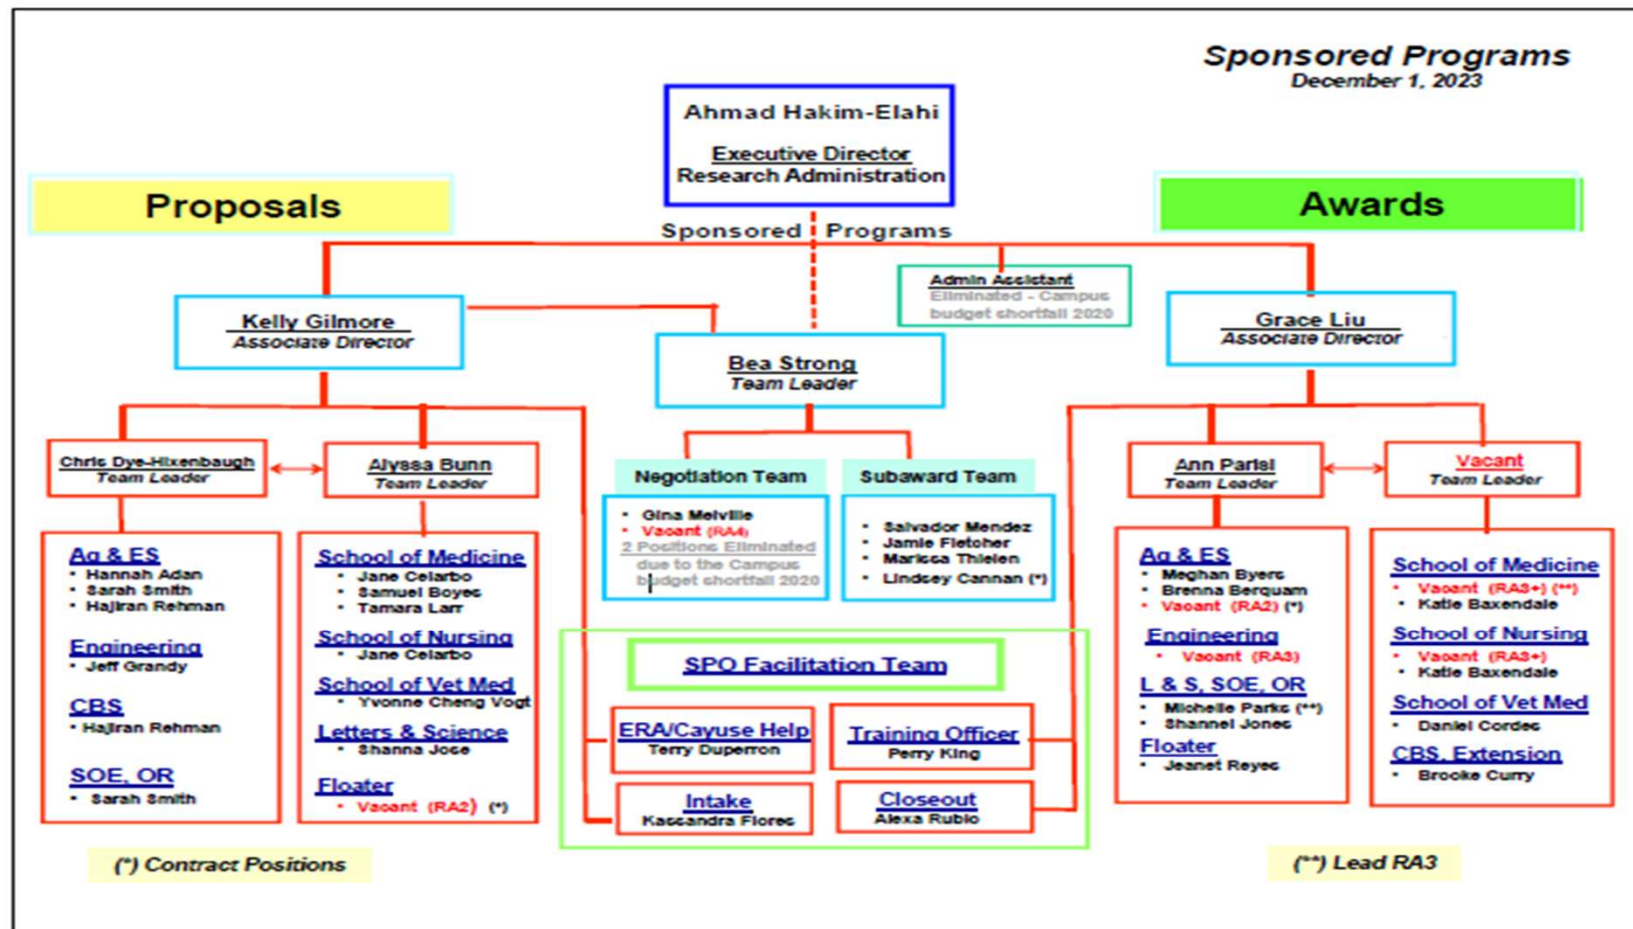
Sponsored Programs
December 1, 2023

Ahmad Hakim-Elahi
Executive Director
Research Administration

Proposals

Awards

Sponsored Programs

Admin Assistant
Eliminated - Campus budget shortfall 2020

Kelly Gilmore
Associate Director

Bea Strong
Team Leader

Grace Liu
Associate Director

Chris Dye-Hixenbaugh
Team Leader

Alyssa Bunn
Team Leader

Negotiation Team
- Gina Melville
- Vacant (RA4)
2 Positions Eliminated due to the Campus budget shortfall 2020

Subaward Team
- Salvador Mendez
- Jamie Fletcher
- Marissa Thielen
- Lindsey Cannan (*)

Ann Parisi
Team Leader

Vacant
Team Leader

Ag & ES
- Hannah Adan
- Sarah Smith
- Hajiran Rehman

Engineering
- Jeff Grandy

CBS
- Hajiran Rehman

SOE, OR
- Sarah Smith

School of Medicine
- Jane Celarbo
- Samuel Boyes
- Tamara Larr

School of Nursing
- Jane Celarbo

School of Vet Med
- Yvonne Cheng Vogt

Letters & Science
- Shanna Jose

Floater
- Vacant (RA2) (*)

SPO Facilitation Team

ERA/Cayuse Help
Terry Duperron

Training Officer
Perry King

Intake
Kassandra Flores

Closeout
Alexa Rubio

Ag & ES
- Meghan Byers
- Brenna Berquam
- Vacant (RA2) (*)

Engineering
- Vacant (RA3)

L & S, SOE, OR
- Michelle Parks (**)
- Shannel Jones

Floater
- Jeanet Reyes

School of Medicine
- Vacant (RA3+) (**)
- Katie Baxendale

School of Nursing
- Vacant (RA3+)
- Katie Baxendale

School of Vet Med
- Daniel Cordes

CBS, Extension
- Brooke Curry

(*) Contract Positions

(**) Lead RA3